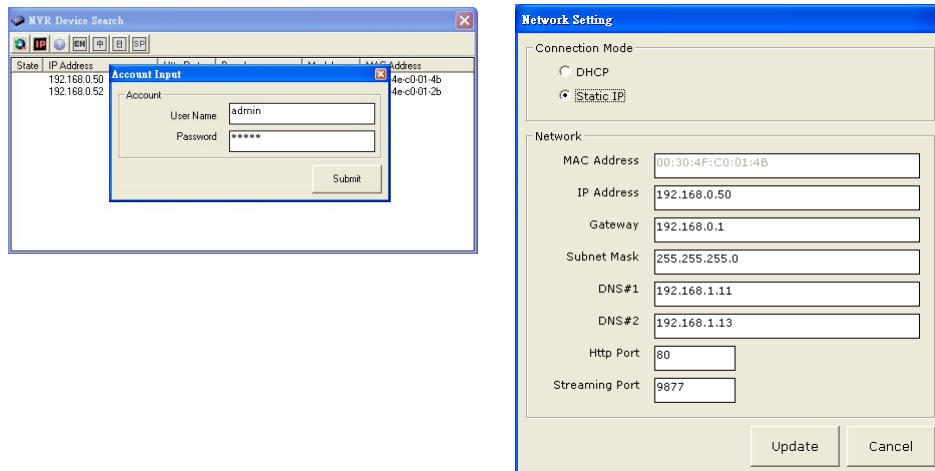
NVR Device Search

IP EN 中 日 SP

| State | IP Address | Http Port | Product | Model | MAC Address |
|---|---|---|---|---|---|
| | 192.168.0.50 | | | | 4e-c0-01-4b |
| | 192.168.0.52 | | | | 4e-c0-01-2b |

Account Input

Account

User Name admin

Password *****

Submit

Network Setting

Connection Mode

DHCP

Static IP

Network

MAC Address 00:30:4F:C0:01:4B

IP Address 192.168.0.50

Gateway 192.168.0.1

Subnet Mask 255.255.255.0

DNS#1 192.168.1.11

DNS#2 192.168.1.13

Http Port 80

Streaming Port 9877

Update

Cancel